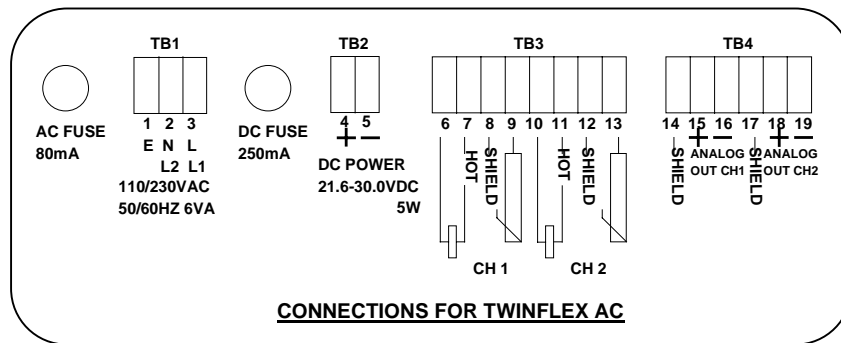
TB1

AC FUSE
80mA

1 2 3
E N L
L2 L1
110/230VAC
50/60HZ 6VA

DC FUSE
250mA

TB2

4 5
+ −
DC POWER
21.6-30.0VDC
5W

TB3

6 7 8 9 10 11 12 13
HOT SHIELD HOT SHIELD
CH 1 CH 2

TB4

14 15 16 17 18 19
SHIELD + − SHIELD + −
ANALOG OUT CH1
ANALOG OUT CH2

CONNECTIONS FOR TWINFLEX AC